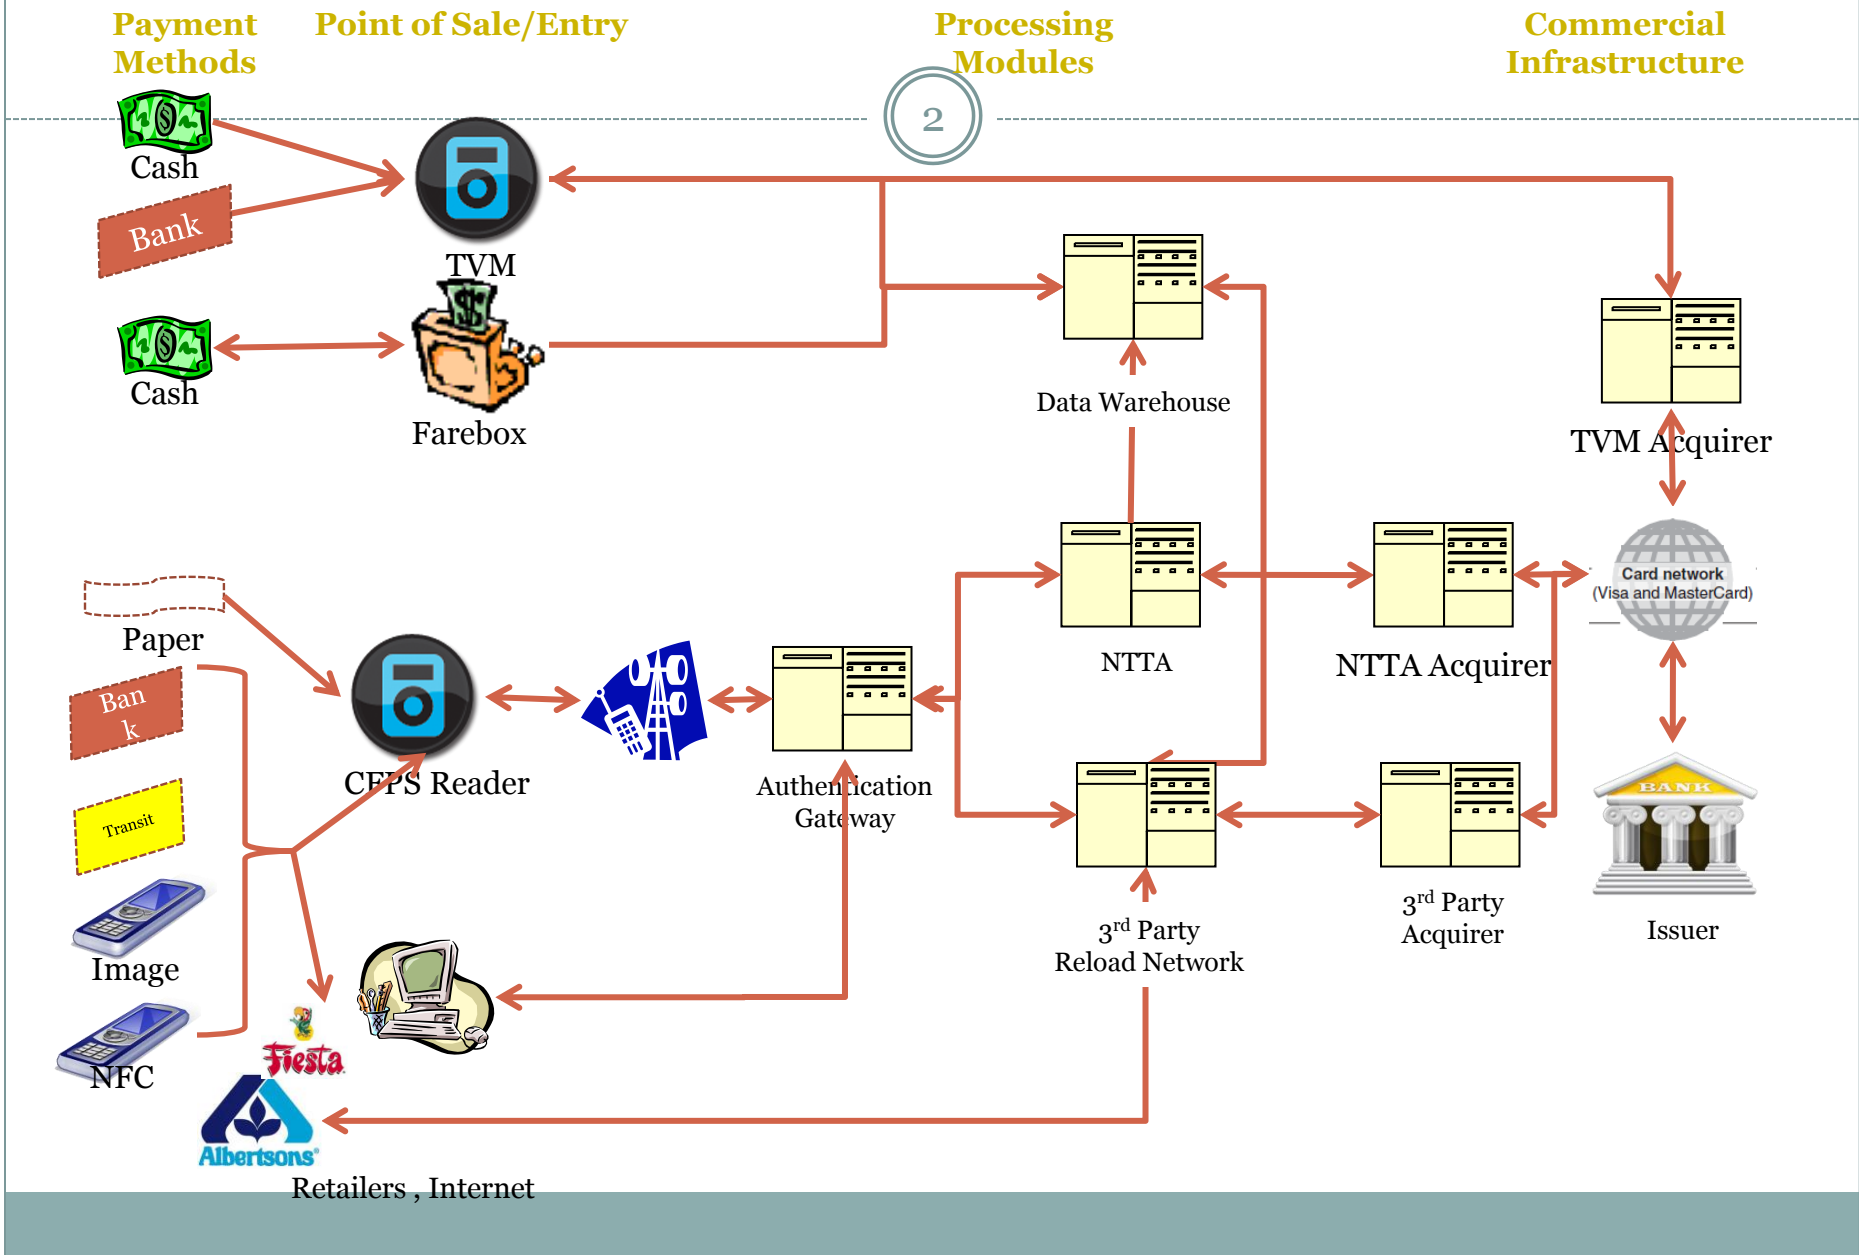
Payment Methods

Point of Sale/Entry

Processing Modules

Commercial Infrastructure

2

Cash

Bank

TVM

Cash

Farebox

Data Warehouse

TVM Acquirer

Paper

Ban k

Transit

Image

NFC

CFPS Reader

Authentication Gateway

NTTA

NTTA Acquirer

Card network (Visa and MasterCard)

BANK

Issuer

$3^{rd}$ Party Reload Network

$3^{rd}$ Party Acquirer

Fiesta

Albertsons

Retailers , Internet